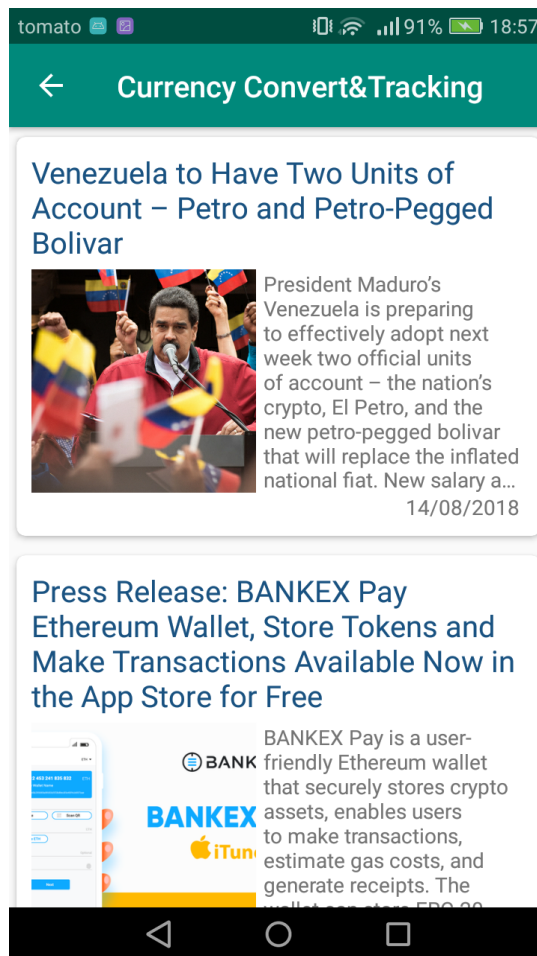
tomato 91% 18:57

Currency Convert&Tracking

Venezuela to Have Two Units of Account – Petro and Petro-Pegged Bolivar

President Maduro's Venezuela is preparing to effectively adopt next week two official units of account – the nation's crypto, El Petro, and the new petro-pegged bolivar that will replace the inflated national fiat. New salary a...

14/08/2018

Press Release: BANKEX Pay Ethereum Wallet, Store Tokens and Make Transactions Available Now in the App Store for Free

BANK
BANKEX
iTun

BANKEX Pay is a user-friendly Ethereum wallet that securely stores crypto assets, enables users to make transactions, estimate gas costs, and generate receipts. The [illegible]